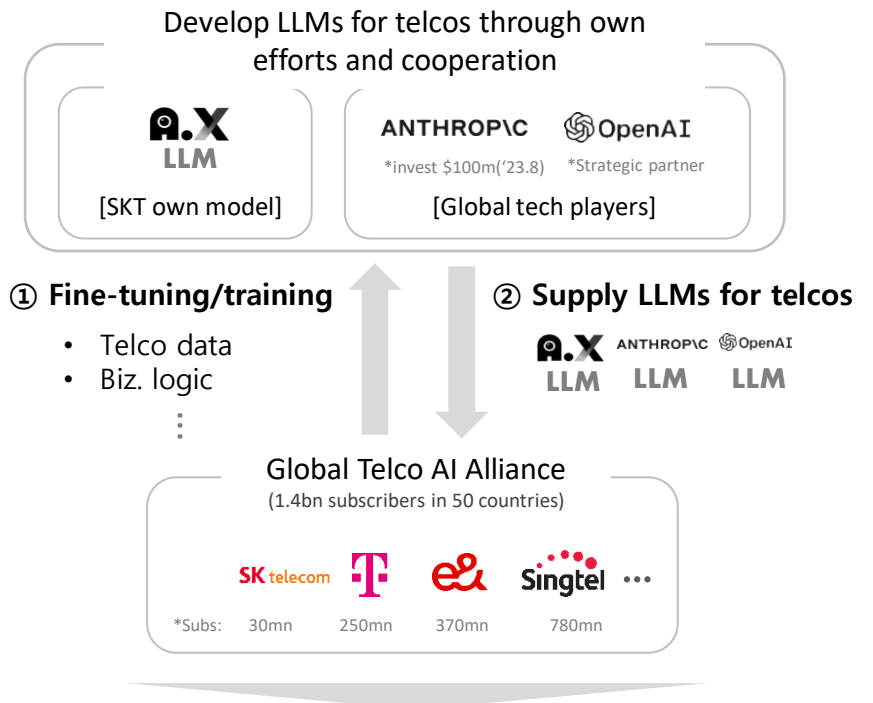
Develop LLMs for telcos through own efforts and cooperation

A.X LLM

[SKT own model]

ANTHROP\C
*invest \$100m('23.8)

OpenAI
*Strategic partner

[Global tech players]

① Fine-tuning/training

- Telco data
- Biz. logic

⋮

② Supply LLMs for telcos

A.X LLM ANTHROP\C LLM OpenAI LLM

Global Telco AI Alliance
(1.4bn subscribers in 50 countries)

SK telecom T e& Singtel ···

*Subs: 30mn 250mn 370mn 780mn